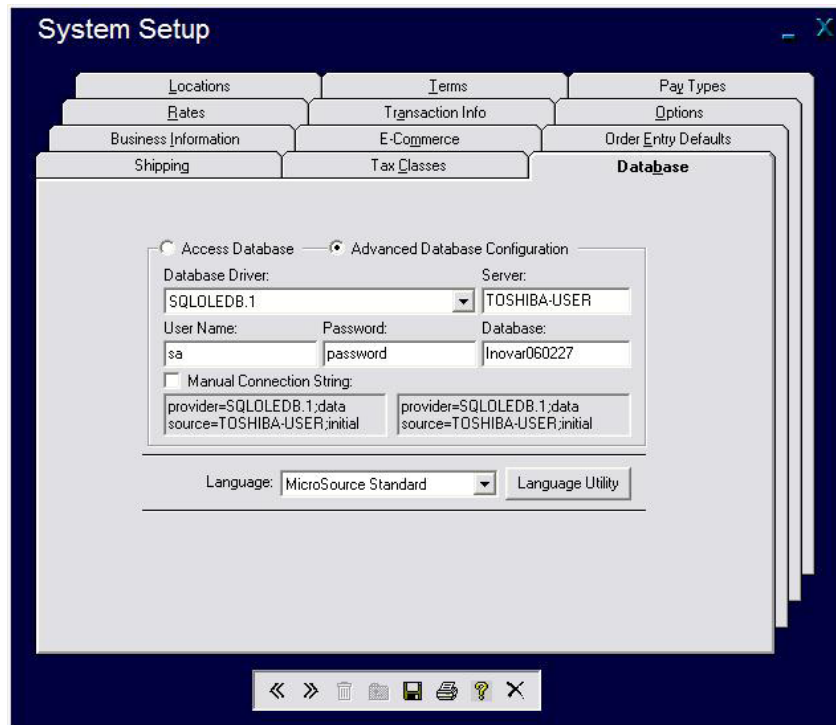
System Setup

_ X

Locations
Terms
Pay Types
Rates
Transaction Info
Options
Business Information
E-Commerce
Order Entry Defaults
Shipping
Tax Classes
Database

Access Database
Advanced Database Configuration

Database Driver:
SQLOLEDB.1
Server:
TOSHIBA-USER
User Name:
sa
Password:
password
Database:
Inovar060227
Manual Connection String:
provider=SQLOLEDB.1;data source=TOSHIBA-USER;initial
provider=SQLOLEDB.1;data source=TOSHIBA-USER;initial

Language:
MicroSource Standard
Language Utility

« » ? X